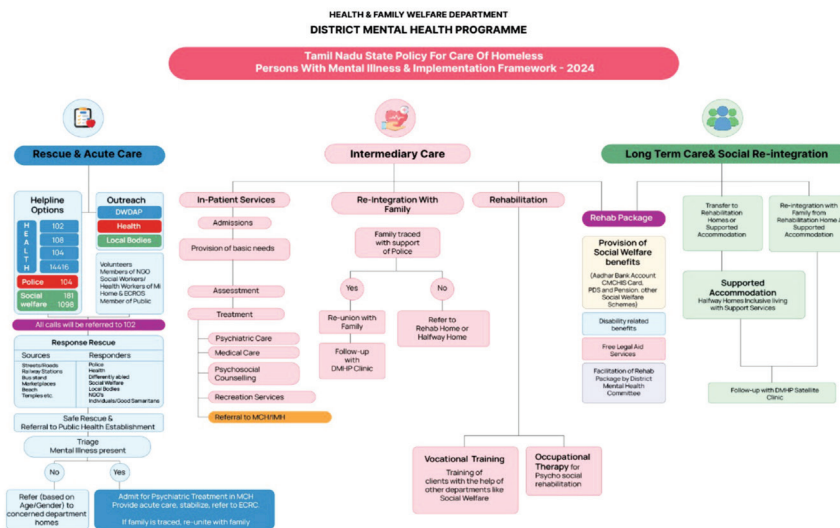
HEALTH & FAMILY WELFARE DEPARTMENT
DISTRICT MENTAL HEALTH PROGRAMME

Tamil Nadu State Policy For Care Of Homeless Persons With Mental Illness & Implementation Framework - 2024

Rescue & Acute Care

Helpline Options

| HEALTH | 102 |
|---|---|
| | 108 |
| | 104 |
| | 14416 |
| Police | 104 |
| Social welfare | 181 1098 |

Outreach
DWDAP
Health
Local Bodies

Volunteers
Members of NGO
Social Workers/
Health Workers of MI Home & ECRCS
Member of Public

All calls will be referred to 102

Response Rescue

Sources
Streets/Roads
Railway Stations
Bus stand
Marketplaces
Beach
Temples etc.

Responders
Police
Health
Differently abled
Social Welfare
Local Bodies
NGO's
Individuals/Good Samaritans

Safe Rescue & Referral to Public Health Establishment

Triage
Mental Illness present

No

Yes

Refer (based on Age/Gender) to concerned department homes

Admit for Psychiatric Treatment in MCH
Provide acute care, stabilize, refer to ECRC
If family is traced, re-unite with family

Intermediary Care

In-Patient Services
Admissions
Provision of basic needs
Assessment
Treatment
Psychiatric Care
Medical Care
Psychosocial Counselling
Recreation Services
Referral to MCH/IMH

Re-integration With Family
Family traced with support of Police
Yes
No
Re-union with Family
Follow-up with DMHP Clinic
Refer to Rehab Home or Halfway Home

Rehabilitation

Vocational Training
Training of clients with the help of other departments like Social Welfare

Occupational Therapy for Psycho social rehabilitation

Long Term Care& Social Re-integration

Rehab Package

Provision of Social Welfare benefits
(Aadhar Bank Account CMCHIS Card, PDS and Pension, other Social Welfare Schemes)

Disability related benefits

Free Legal Aid Services

Facilitation of Rehab Package by District Mental Health Committee

Transfer to Rehabilitation Homes or Supported Accommodation

Re-integration with Family from Rehabilitation Home / Supported Accommodation

Supported Accommodation
Halfway Homes Inclusive living with Support Services

Follow-up with DMHP Satellite Clinic